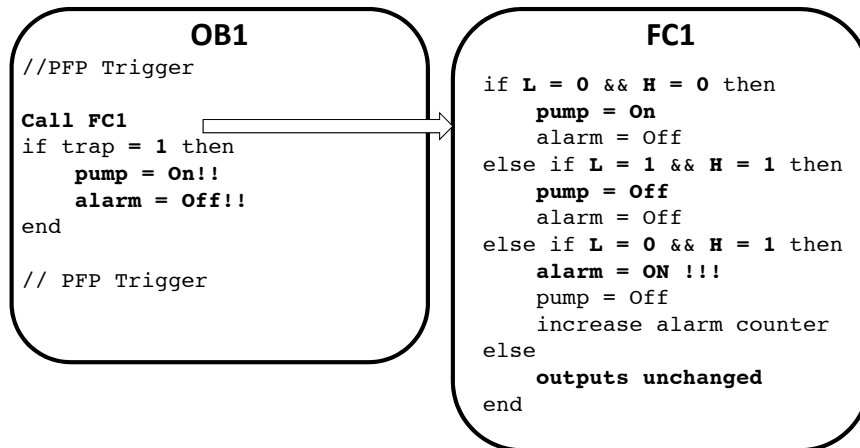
OB1

//PFP Trigger

Call FC1
if trap = 1 then
pump = On!!
alarm = Off!!
end

// PFP Trigger

FC1

if L = 0 && H = 0 then
pump = On
alarm = Off
else if L = 1 && H = 1 then
pump = Off
alarm = Off
else if L = 0 && H = 1 then
alarm = ON !!!
pump = Off
increase alarm counter
else
outputs unchanged
end